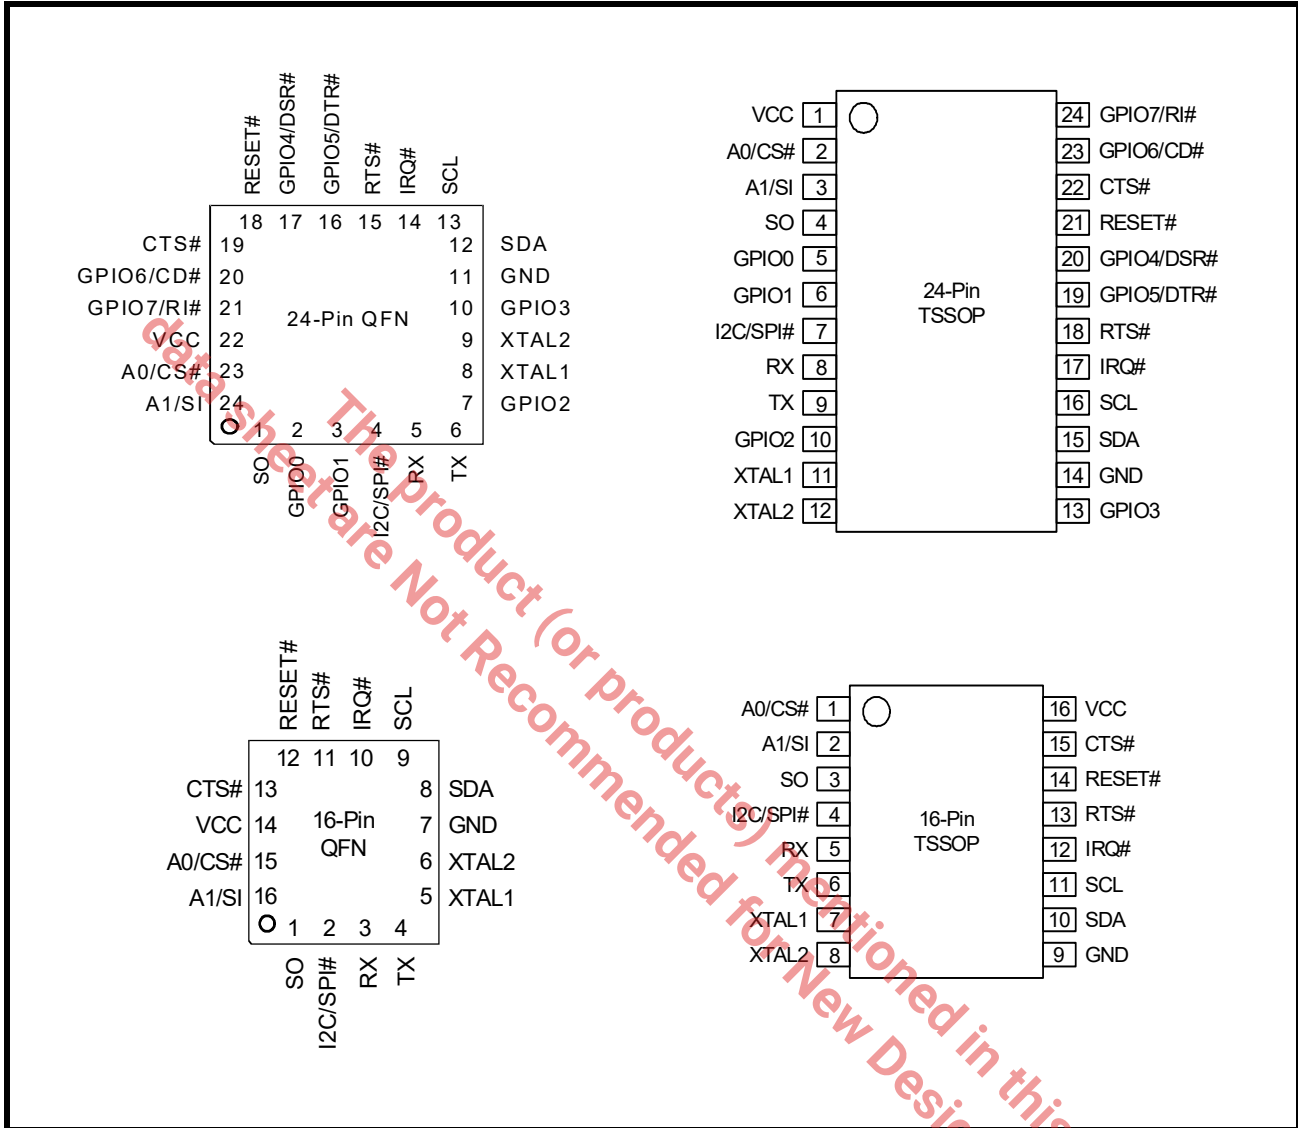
RESET#
GPIO4/DSR#
GPIO5/DTR#
RTS#
IRQ#
SCL

18 17 16 15 14 13

CTS# 19
GPIO6/CD# 20
GPIO7/RI# 21
VCC 22
A0/CS# 23
A1/SI 24

12 SDA
11 GND
10 GPIO3
9 XTAL2
8 XTAL1
7 GPIO2

24-Pin QFN

1 2 3 4 5 6

SO
GPIO0
GPIO1
I2C/SPI#
RX
TX

| | | | |
|---|---|---|---|
| VCC | 1 | 24 | GPIO7/RI# |
| A0/CS# | 2 | 23 | GPIO6/CD# |
| A1/SI | 3 | 22 | CTS# |
| SO | 4 | 21 | RESET# |
| GPIO0 | 5 | 20 | GPIO4/DSR# |
| GPIO1 | 6 | 19 | GPIO5/DTR# |
| I2C/SPI# | 7 | 18 | RTS# |
| RX | 8 | 17 | IRQ# |
| TX | 9 | 16 | SCL |
| GPIO2 | 10 | 15 | SDA |
| XTAL1 | 11 | 14 | GND |
| XTAL2 | 12 | 13 | GPIO3 |

24-Pin TSSOP

RESET#
RTS#
IRQ#
SCL

12 11 10 9

CTS# 13
VCC 14
A0/CS# 15
A1/SI 16

8 SDA
7 GND
6 XTAL2
5 XTAL1

16-Pin QFN

1 2 3 4

SO
I2C/SPI#
RX
TX

| | | | |
|---|---|---|---|
| A0/CS# | 1 | 16 | VCC |
| A1/SI | 2 | 15 | CTS# |
| SO | 3 | 14 | RESET# |
| I2C/SPI# | 4 | 13 | RTS# |
| RX | 5 | 12 | IRQ# |
| TX | 6 | 11 | SCL |
| XTAL1 | 7 | 10 | SDA |
| XTAL2 | 8 | 9 | GND |

16-Pin TSSOP

The product (or products) mentioned in this data sheet are Not Recommended for New Desi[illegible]